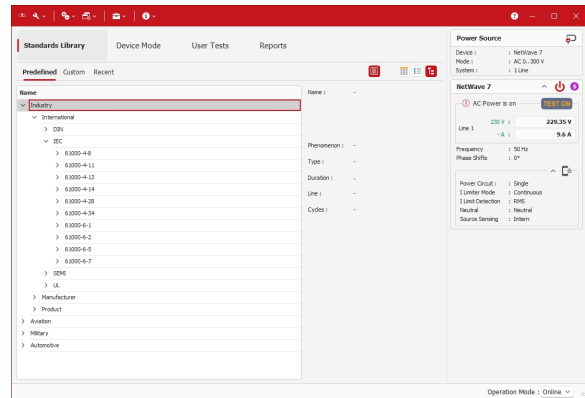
Standards Library | Device Mode | User Tests | Reports

Predefined | Custom | Recent

Name
Industry
International
DIN
IEC
61000-4-8
61000-4-11
61000-4-13
61000-4-14
61000-4-28
61000-4-34
61000-6-1
61000-6-2
61000-6-5
61000-6-7
SEMI
UL
Manufacturer
Product
Aviation
Military
Automotive

Name : -

Phenomenon : -
Type : -
Duration : -
Line : -
Cycles : -

Power Source
Device : NetWave 7
Mode : AC 0...300 V
System : 1 Line

NetWave 7
AC Power is on
TEST ON
Line 1
230 V : 229.35 V
- A : 9.6 A
Frequency : 50 Hz
Phase Shifts : 0°

Power Circuit : Single
I Limiter Mode : Continuous
I Limit Detection : RMS
Neutral : Neutral
Source Sensing : Intern

Operation Mode : Online